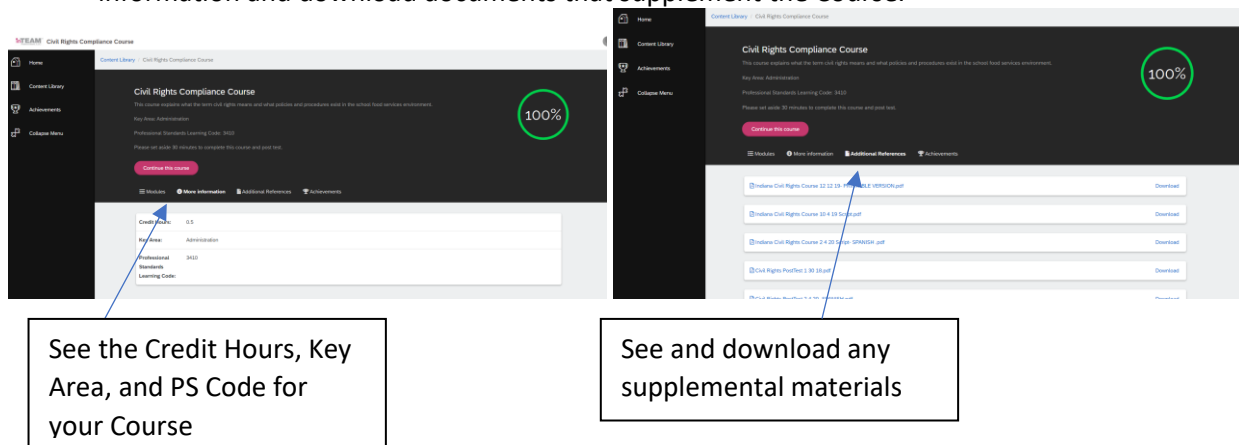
information and download documents that supplement the course.

TEAM Civil Rights Compliance Course

Home

Content Library

Achievements

Collapse Menu

Content Library / Civil Rights Compliance Course

Civil Rights Compliance Course

This course explains what the term civil rights means and what policies and procedures exist in the school food services environment.

Key Area: Administration

Professional Standards Learning Code: 3410

Please set aside 30 minutes to complete this course and post test.

Continue this course

100%

Modules More information Additional References Achievements

| | |
|---|---|
| Credit Hours: | 0.5 |
| Key Area: | Administration |
| Professional Standards Learning Code: | 3410 |

Home

Content Library

Achievements

Collapse Menu

Content Library / Civil Rights Compliance Course

Civil Rights Compliance Course

This course explains what the term civil rights means and what policies and procedures exist in the school food services environment.

Key Area: Administration

Professional Standards Learning Code: 3410

Please set aside 30 minutes to complete this course and post test.

Continue this course

100%

Modules More information Additional References Achievements

Indiana Civil Rights Course 12 12 19 - P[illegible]BLE VERSION.pdf Download

Indiana Civil Rights Course 10 4 19 Script.pdf Download

Indiana Civil Rights Course 2 4 20 Script - SPANISH .pdf Download

Civil Rights PostTest 1 30 18.pdf Download

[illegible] Download

See the Credit Hours, Key Area, and PS Code for your Course

See and download any supplemental materials